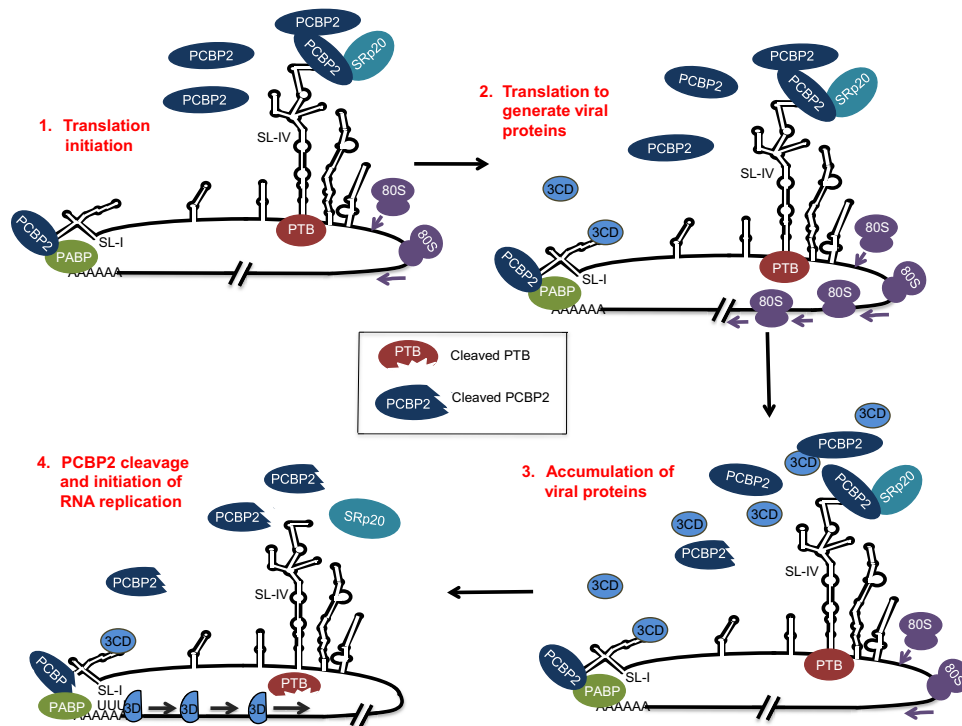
PCBP2

PCBP2

PCBP2

SRp20

1. Translation initiation

SL-IV

80S

PCBP2

SL-I

PTB

PABP

80S

AAAAAA

2. Translation to generate viral proteins

PCBP2

PCBP2

PCBP2

SRp20

PCBP2

3CD

SL-IV

3CD

80S

PCBP2

SL-I

PTB

80S

PABP

80S

80S

AAAAAA

PTB Cleaved PTB

PCBP2 Cleaved PCBP2

4. PCBP2 cleavage and initiation of RNA replication

PCBP2

PCBP2

SRp20

PCBP2

SL-IV

3CD

PCBP

SL-I

PABP

UUU

AAAAAA

3D

3D

3D

PTB

3. Accumulation of viral proteins

3CD

PCBP2

3CD

PCBP2

PCBP2

SRp20

3CD

3CD

PCBP2

SL-IV

3CD

3CD

80S

PCBP2

SL-I

PTB

PABP

80S

AAAAAA